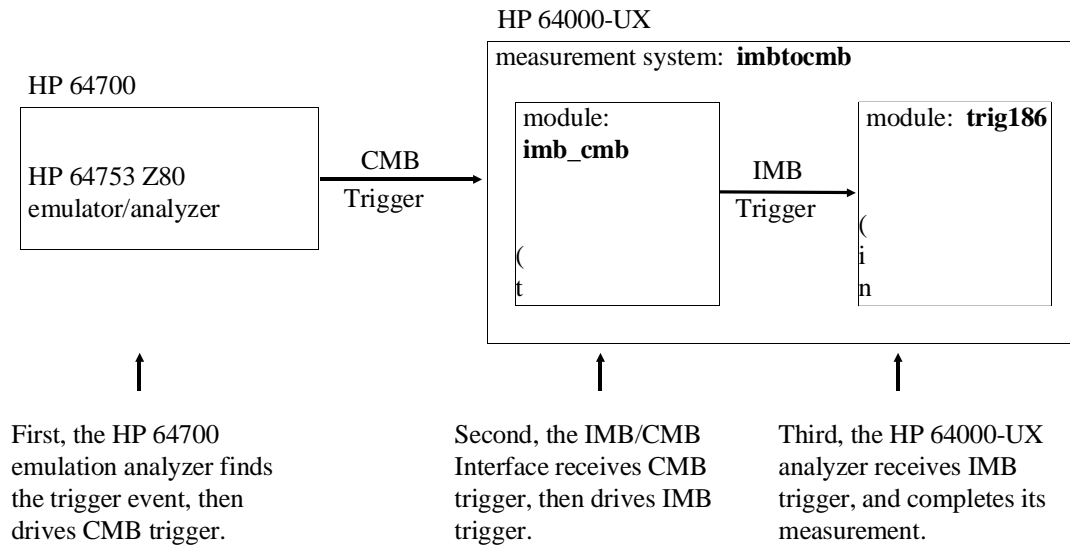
HP 64000-UX

measurement system: **imbtocmb**

HP 64700

HP 64753 Z80 emulator/analyzer

CMB
Trigger

module:
**imb_cmb**

(
t

IMB
Trigger

module: **trig186**

(
i
n

First, the HP 64700 emulation analyzer finds the trigger event, then drives CMB trigger.

Second, the IMB/CMB Interface receives CMB trigger, then drives IMB trigger.

Third, the HP 64000-UX analyzer receives IMB trigger, and completes its measurement.